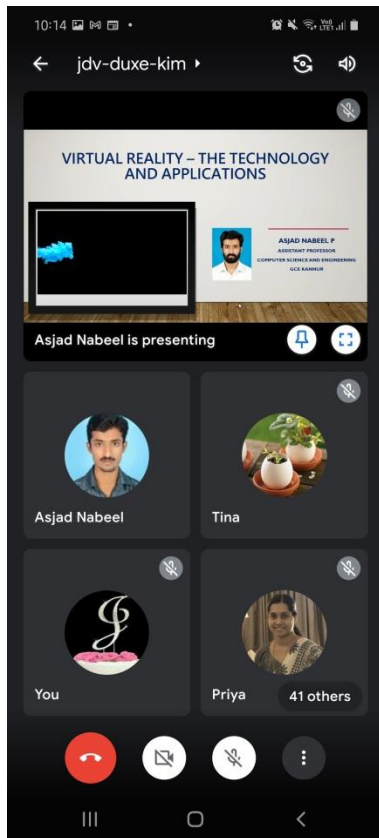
10:14

jdv-duxe-kim ▸

VIRTUAL REALITY – THE TECHNOLOGY AND APPLICATIONS

ASJAD NABEEL P
ASSISTANT PROFESSOR
COMPUTER SCIENCE AND ENGINEERING
GCE KANNUR

Asjad Nabeel is presenting

Asjad Nabeel

Tina

You

Priya

41 others